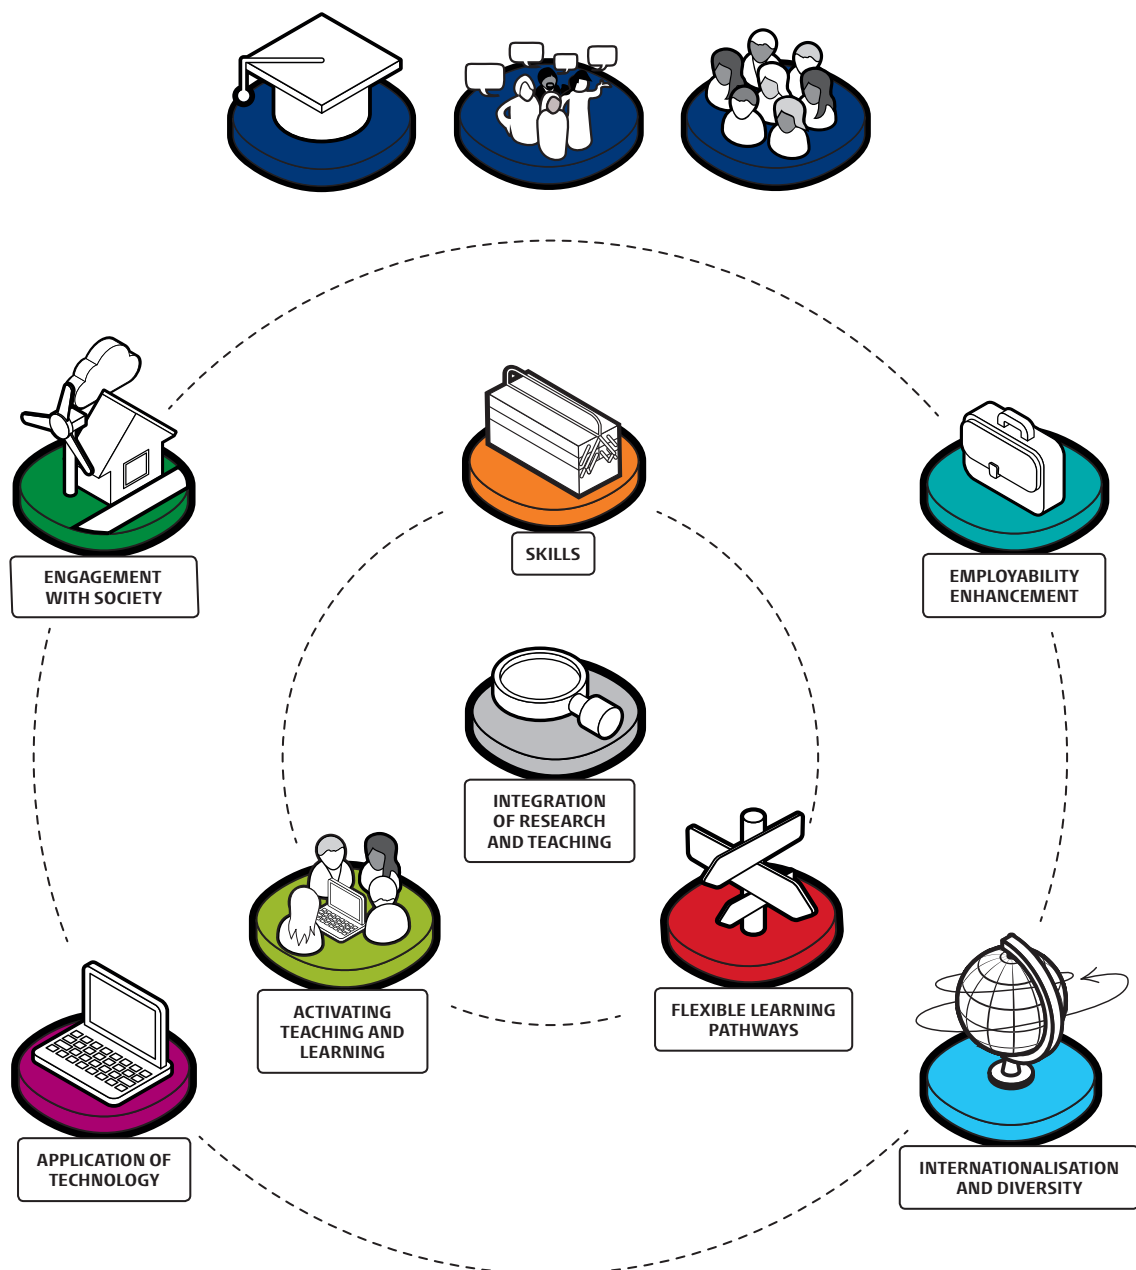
SKILLS

ENGAGEMENT WITH SOCIETY

EMPLOYABILITY ENHANCEMENT

INTEGRATION OF RESEARCH AND TEACHING

ACTIVATING TEACHING AND LEARNING

FLEXIBLE LEARNING PATHWAYS

APPLICATION OF TECHNOLOGY

INTERNATIONALISATION AND DIVERSITY